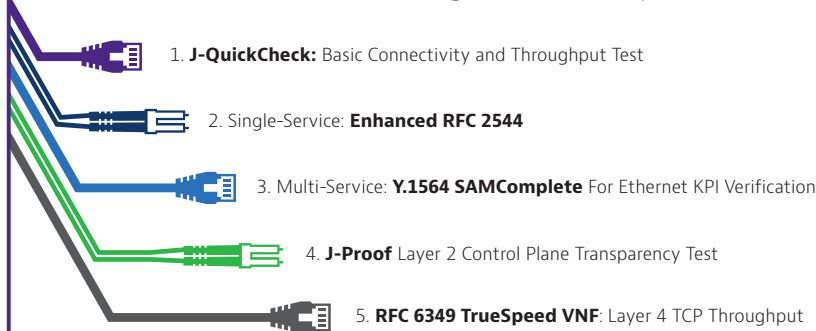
1. **J-QuickCheck:** Basic Connectivity and Throughput Test

2. Single-Service: **Enhanced RFC 2544**

3. Multi-Service: **Y.1564 SAMComplete** For Ethernet KPI Verification

4. **J-Proof** Layer 2 Control Plane Transparency Test

5. **RFC 6349 TrueSpeed VNF**: Layer 4 TCP Throughput